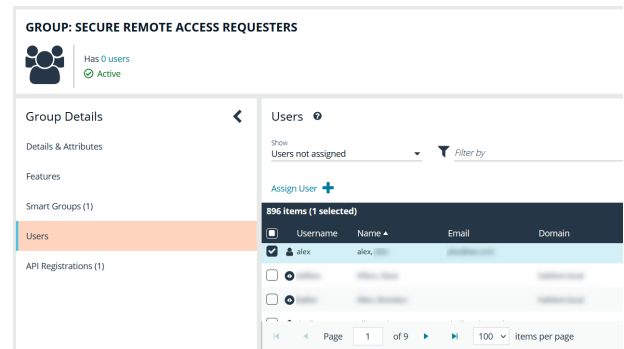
GROUP: SECURE REMOTE ACCESS REQUESTERS

Has 0 users
Active

Group Details

Details & Attributes

Features

Smart Groups (1)

Users

API Registrations (1)

Users

Show
Users not assigned

Filter by

Assign User

896 items (1 selected)

| | Username | Name ▲ | Email | Domain |
|---|---|---|---|---|
| ☑ | alex | alex, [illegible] | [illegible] | |
| ☐ | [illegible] | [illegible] | | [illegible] |
| ☐ | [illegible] | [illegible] | | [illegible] |

Page 1 of 9 100 items per page